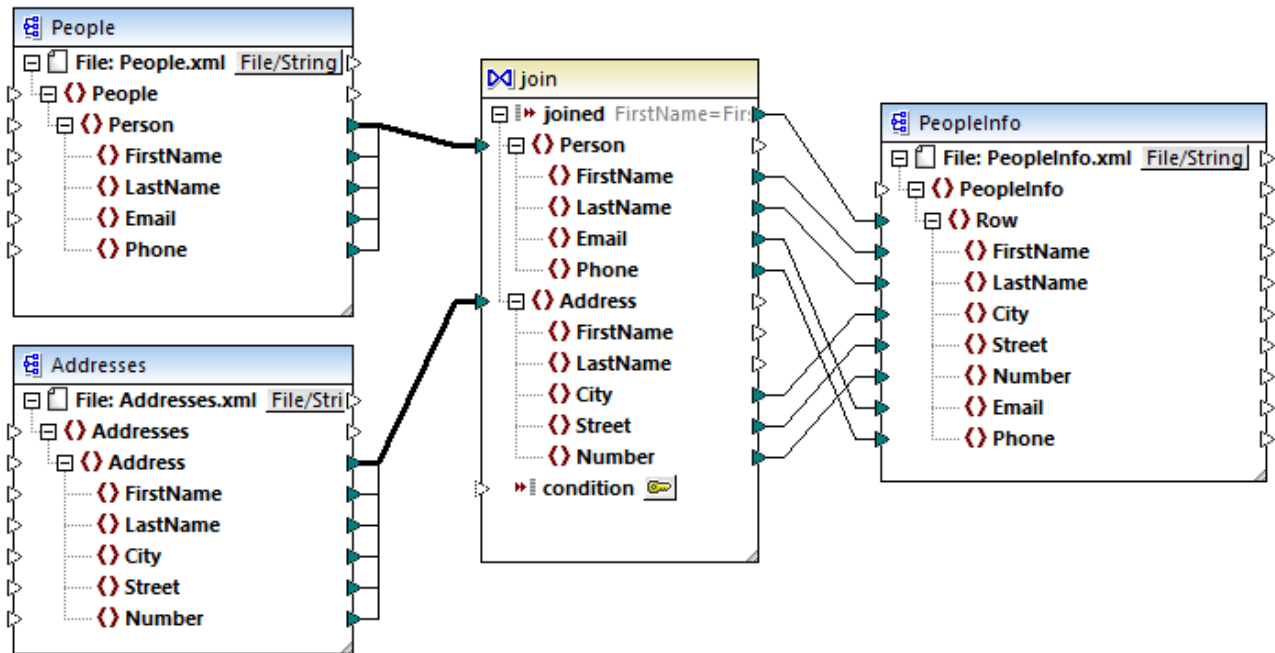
People
File: People.xml File/String
People
Person
FirstName
LastName
Email
Phone

Addresses
File: Addresses.xml File/Stri
Addresses
Address
FirstName
LastName
City
Street
Number

join
joined FirstName=Firs
Person
FirstName
LastName
Email
Phone
Address
FirstName
LastName
City
Street
Number
condition

PeopleInfo
File: PeopleInfo.xml File/String
PeopleInfo
Row
FirstName
LastName
City
Street
Number
Email
Phone